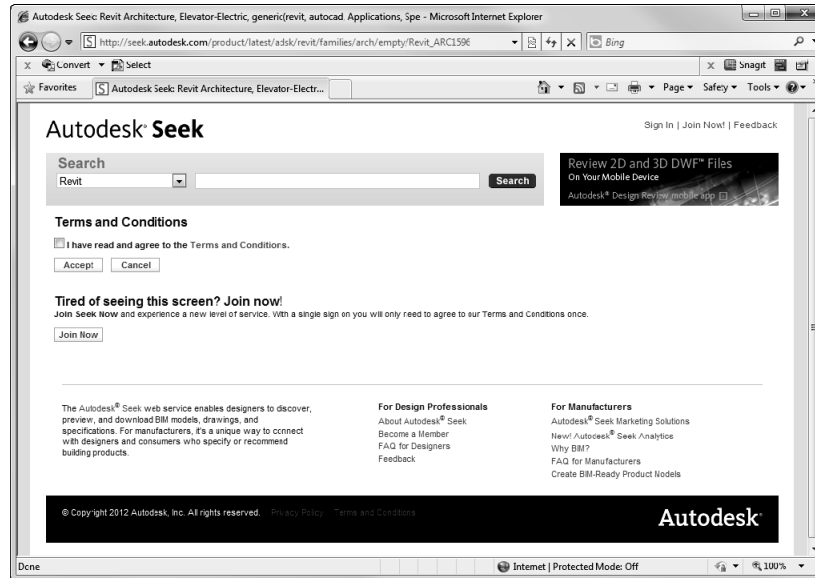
Autodesk Seek: Revit Architecture, Elevator-Electric, generic(revit, autocad. Applications, Spe - Microsoft Internet Explorer

http://seek.autodesk.com/product/latest/adsk/revit/families/arch/empty/Revit_ARC1596

Bing

Convert ▾ Select

Snagit

Favorites

Autodesk Seek: Revit Architecture, Elevator-Electr...

Page ▾ Safety ▾ Tools ▾

Autodesk® Seek

Sign In | Join Now! | Feedback

Search

Revit

Search

Review 2D and 3D DWF™ Files
On Your Mobile Device
Autodesk® Design Review mobile app

Terms and Conditions

I have read and agree to the Terms and Conditions.

Accept Cancel

Tired of seeing this screen? Join now!

Join Seek Now and experience a new level of service. With a single sign on you will only need to agree to our Terms and Conditions once.

Join Now

The Autodesk® Seek web service enables designers to discover, preview, and download BIM models, drawings, and specifications. For manufacturers, it's a unique way to connect with designers and consumers who specify or recommend building products.

For Design Professionals
About Autodesk® Seek
Become a Member
FAQ for Designers
Feedback

For Manufacturers
Autodesk® Seek Marketing Solutions
New! Autodesk® Seek Analytics
Why BIM?
FAQ for Manufacturers
Create BIM-Ready Product Models

© Copyright 2012 Autodesk, Inc. All rights reserved. Privacy Policy Terms and Conditions

Autodesk

Done

Internet | Protected Mode: Off

100%